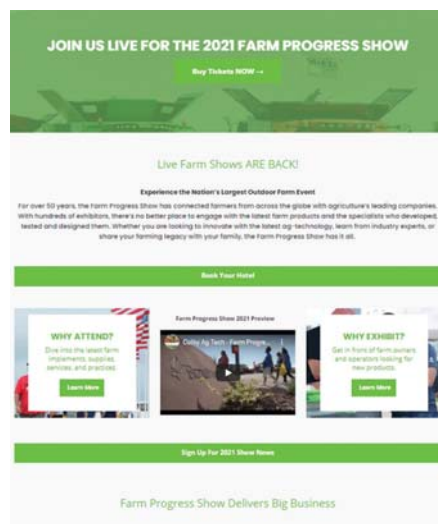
JOIN US LIVE FOR THE 2021 FARM PROGRESS SHOW

Buy Tickets NOW →

Live Farm Shows ARE BACK!

Experience the Nation's Largest Outdoor Farm Event

For over 50 years, the Farm Progress Show has connected farmers from across the globe with agriculture's leading companies. With hundreds of exhibitors, there's no better place to engage with the latest farm products and the specialists who developed, tested and designed them. Whether you are looking to innovate with the latest ag-technology, learn from industry experts, or share your farming legacy with your family, the Farm Progress Show has it all.

Book Your Hotel

WHY ATTEND?

Dive into the latest farm implements, supplies, services, and practices.

Learn More

Farm Progress Show 2021 Preview

Colby Ag Tech - Farm Progre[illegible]

WHY EXHIBIT?

Get in front of farm owners and operators looking for new products.

Learn More

Sign Up For 2021 Show News

Farm Progress Show Delivers Big Business